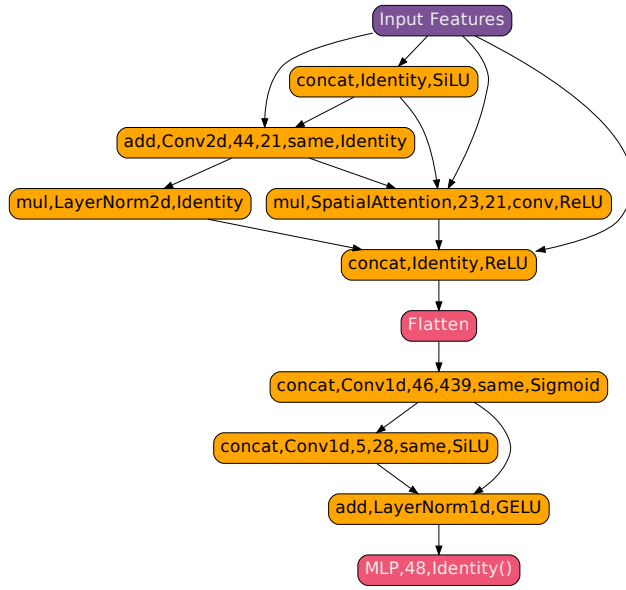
Input Features

concat,Identity,SiLU

add,Conv2d,44,21,same,Identity

mul,LayerNorm2d,Identity

mul,SpatialAttention,23,21,conv,ReLU

concat,Identity,ReLU

Flatten

concat,Conv1d,46,439,same,Sigmoid

concat,Conv1d,5,28,same,SiLU

add,LayerNorm1d,GELU

MLP,48,Identity()